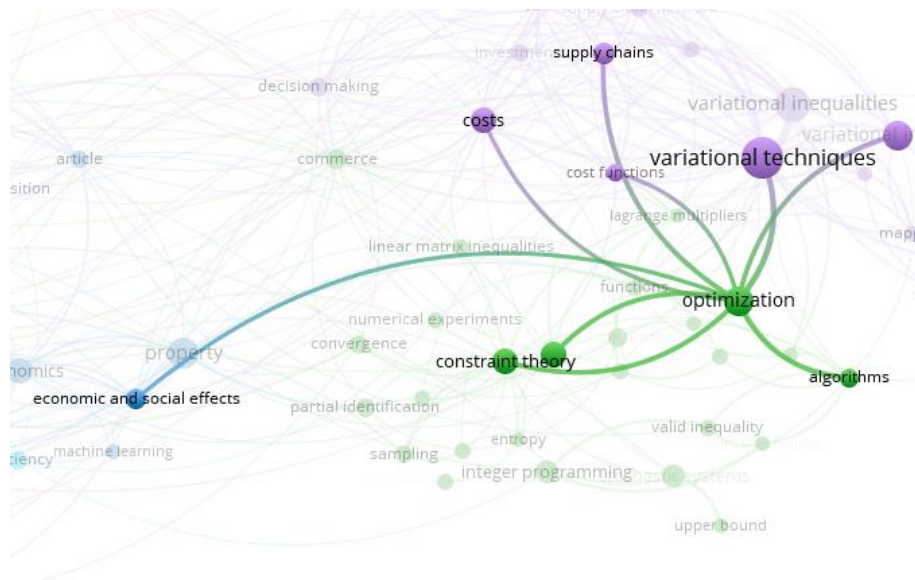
investment
supply chains
decision making
variational inequalities
costs
variational i
variational techniques
article
commerce
sition
cost functions
lagrange multipliers
map
linear matrix inequalities
functions
optimization
numerical experiments
property
nomics
convergence
constraint theory
algorithms
economic and social effects
partial identification
valid inequality
entropy
machine learning
ciency
sampling
integer programming
stochastic systems
upper bound